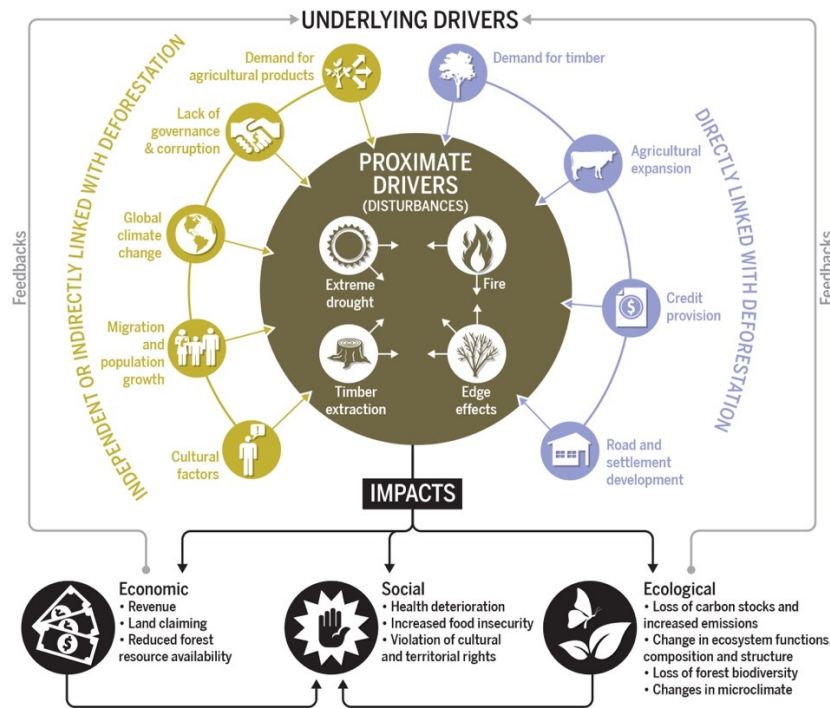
UNDERLYING DRIVERS

INDEPENDENT OR INDIRECTLY LINKED WITH DEFORESTATION

Demand for agricultural products

Lack of governance & corruption

Global climate change

Migration and population growth

Cultural factors

DIRECTLY LINKED WITH DEFORESTATION

Demand for timber

Agricultural expansion

Credit provision

Road and settlement development

Feedbacks

Feedbacks

PROXIMATE DRIVERS (DISTURBANCES)

Extreme drought

Fire

Timber extraction

Edge effects

IMPACTS

Economic
• Revenue
• Land claiming
• Reduced forest resource availability

Social
• Health deterioration
• Increased food insecurity
• Violation of cultural and territorial rights

Ecological
• Loss of carbon stocks and increased emissions
• Change in ecosystem functions, composition and structure
• Loss of forest biodiversity
• Changes in microclimate